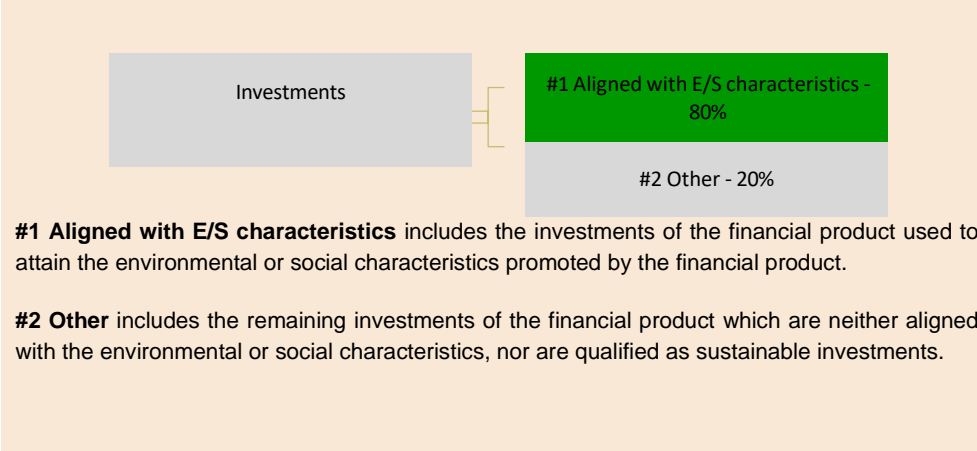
Investments

#1 Aligned with E/S characteristics - 80%

#2 Other - 20%

**#1 Aligned with E/S characteristics** includes the investments of the financial product used to attain the environmental or social characteristics promoted by the financial product.

**#2 Other** includes the remaining investments of the financial product which are neither aligned with the environmental or social characteristics, nor are qualified as sustainable investments.